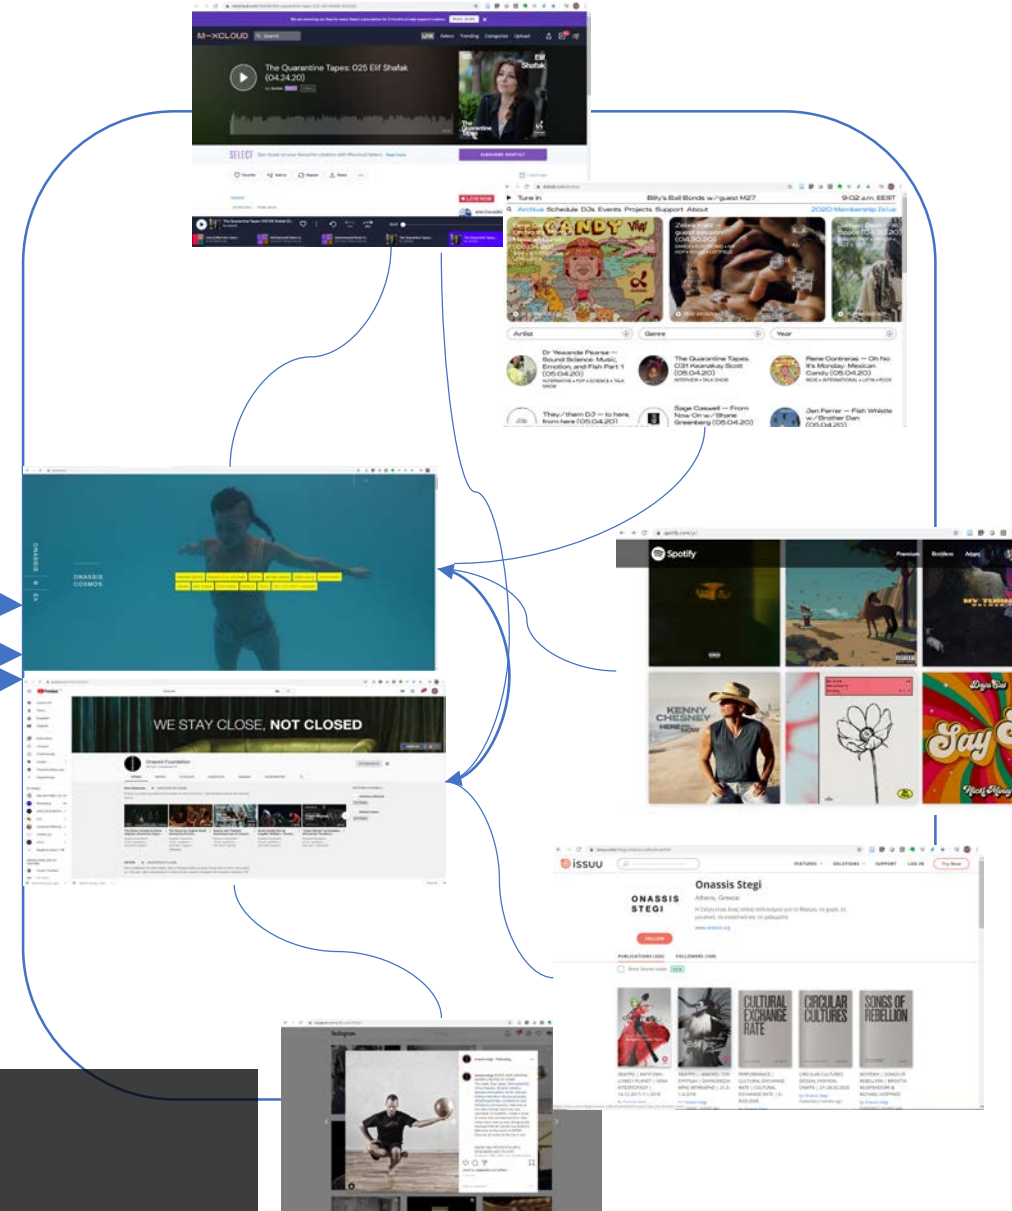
M-XCLOUD

The Quarantine Tapes: 025 Elif Shafak (04.24.20)

Shafak

SELECT

SUBSCRIBE MONTHLY

Billy's Bail Bonds w/guest M27

9:02 a.m. EEST

Archive Schedule DJs Events Projects Support About

2020 Membership Drive

CANDY

Artist

Genre

Year

Dr Yewande Pearse — Sound Science: Music, Emotion, and Fish Part 1 (05.04.20)

The Quarantine Tapes 031 Kaarakay Scott (05.04.20)

Rene Contreras — Oh No It's Monday: Mexican Candy (05.04.20)

They/them DJ — to here from here (05.04.20)

Sage Caswell — From Now On w/ Shane Greenberg (05.04.20)

Jen Ferrer — Fish Whistle w/ Brother Dan (05.04.20)

ONASSIS

ONASSIS COSMOS

Spotify

KENNY CHESNEY HERE

Say

WE STAY CLOSE, NOT CLOSED

Onassis Foundation

issuu

Onassis Stegi

Athens, Greece

ONASSIS STEGI

FOLLOW

CULTURAL EXCHANGE RATE

CIRCULAR CULTURES

SONGS OF REBELLION